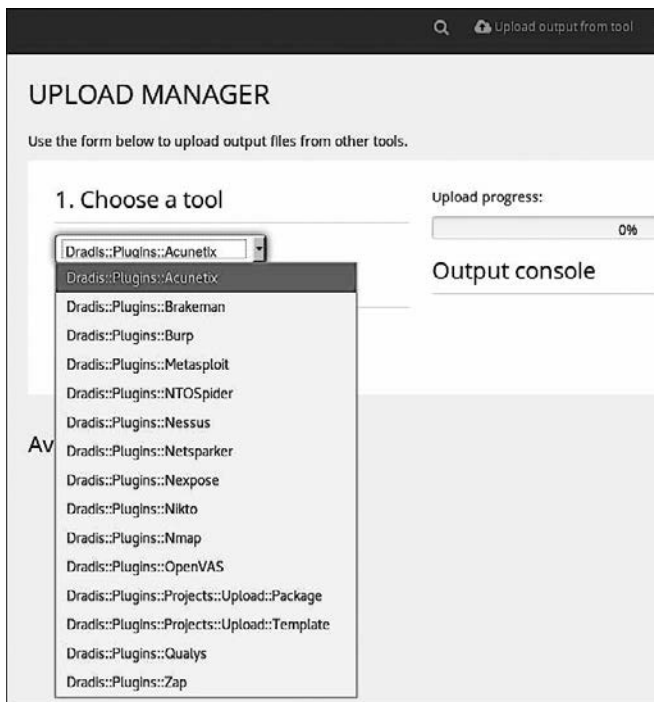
Upload output from tool

UPLOAD MANAGER

Use the form below to upload output files from other tools.

1. Choose a tool

Dradis::Plugins::Acunetix

Dradis::Plugins::Acunetix
Dradis::Plugins::Brakeman
Dradis::Plugins::Burp
Dradis::Plugins::Metasploit
Dradis::Plugins::NTOSpider
Dradis::Plugins::Nessus
Dradis::Plugins::Netsparker
Dradis::Plugins::Nexpose
Dradis::Plugins::Nikto
Dradis::Plugins::Nmap
Dradis::Plugins::OpenVAS
Dradis::Plugins::Projects::Upload::Package
Dradis::Plugins::Projects::Upload::Template
Dradis::Plugins::Qualys
Dradis::Plugins::Zap

Av

Upload progress:

0%

Output console